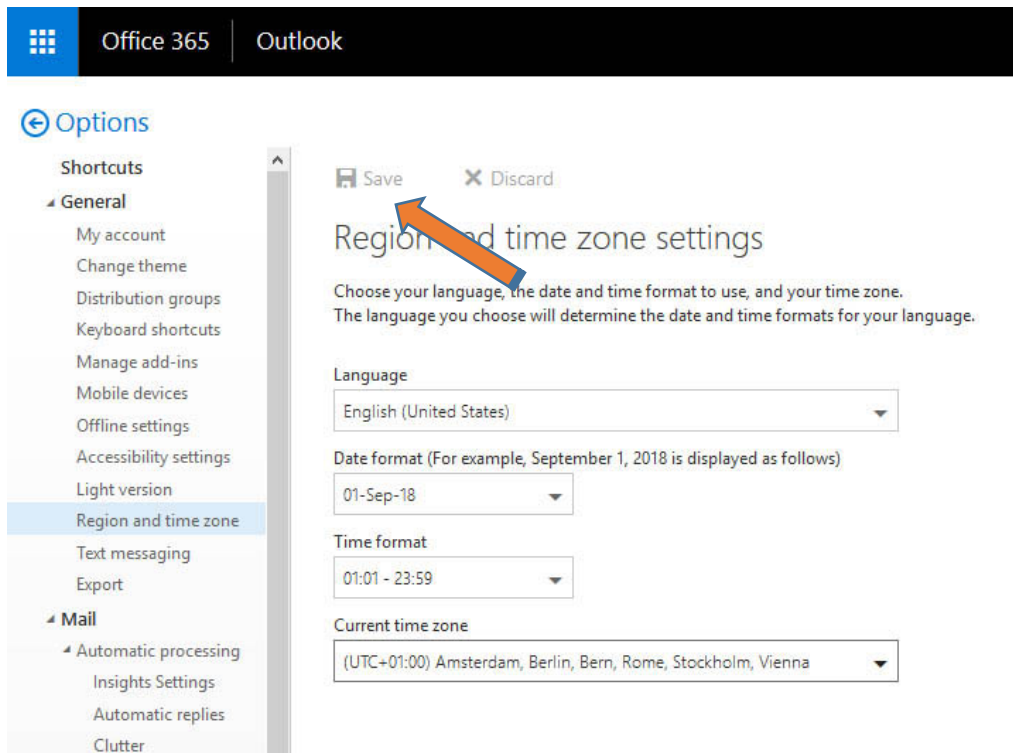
Office 365 Outlook

Options

Shortcuts
General
My account
Change theme
Distribution groups
Keyboard shortcuts
Manage add-ins
Mobile devices
Offline settings
Accessibility settings
Light version
Region and time zone
Text messaging
Export
Mail
Automatic processing
Insights Settings
Automatic replies
Clutter

Save Discard

Regio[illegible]d time zone settings

Choose your language, the date and time format to use, and your time zone.
The language you choose will determine the date and time formats for your language.

Language
English (United States)

Date format (For example, September 1, 2018 is displayed as follows)
01-Sep-18

Time format
01:01 - 23:59

Current time zone
(UTC+01:00) Amsterdam, Berlin, Bern, Rome, Stockholm, Vienna